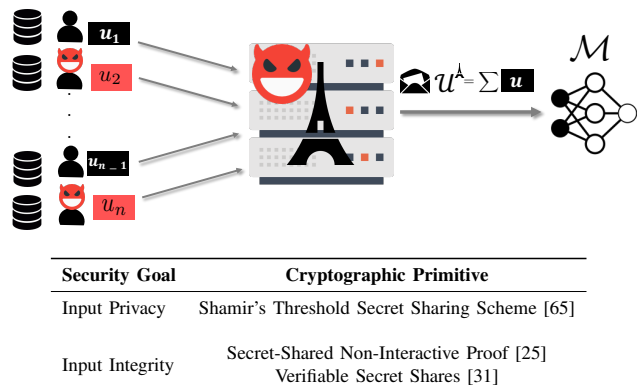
$u_1$

$u_2$

$u_{n-1}$

$u_n$

$\mathcal{M}$

$\mathcal{U} = \sum u$

| Security Goal | Cryptographic Primitive |
|---|---|
| Input Privacy | Shamir's Threshold Secret Sharing Scheme [65] |
| Input Integrity | Secret-Shared Non-Interactive Proof [25] Verifiable Secret Shares [31] |